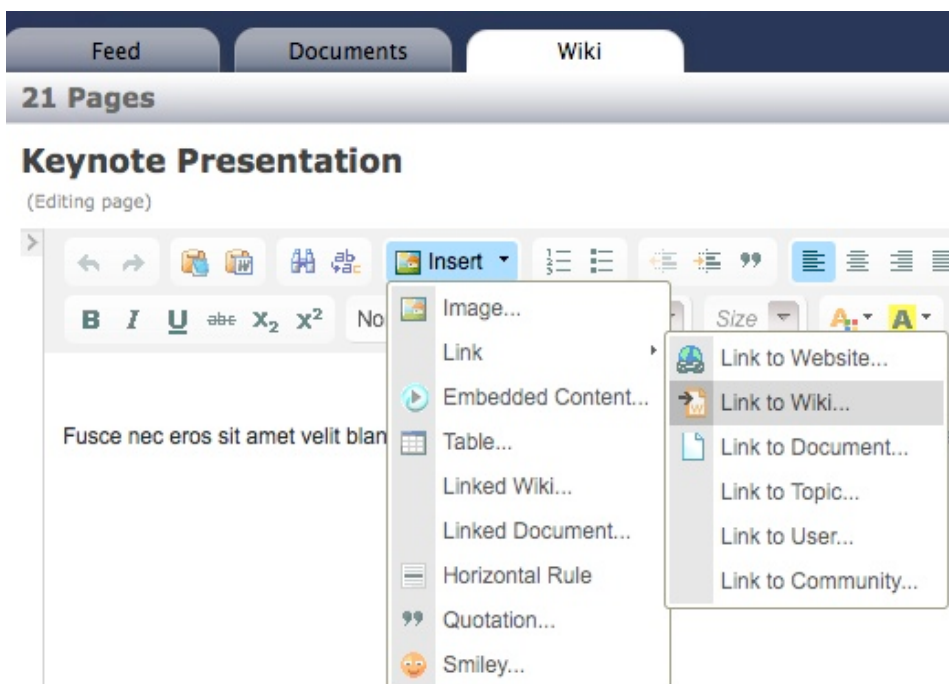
Feed
Documents
Wiki

21 Pages

Keynote Presentation
(Editing page)

Insert

B I U abc $X_2$ $X^2$ No

Size

Image...
Link
Embedded Content...
Table...
Linked Wiki...
Linked Document...
Horizontal Rule
Quotation...
Smiley...

Link to Website...
Link to Wiki...
Link to Document...
Link to Topic...
Link to User...
Link to Community...

Fusce nec eros sit amet velit blan